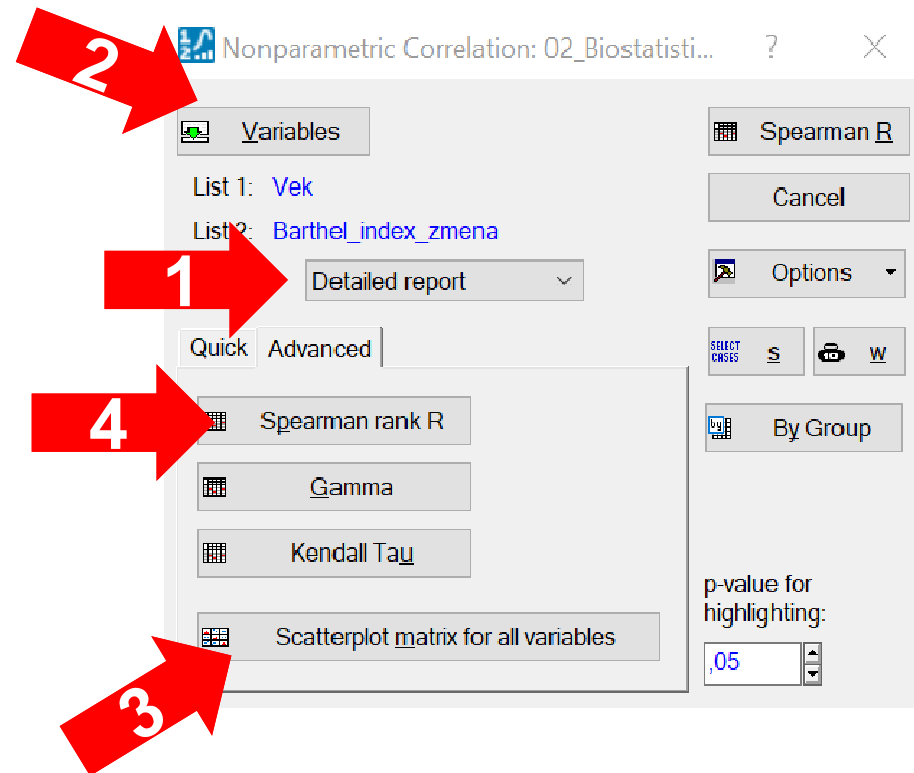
2

Nonparametric Correlation: 02_Biostatisti... ? X

Variables

Spearman R

List 1: Vek

Cancel

List 2: Barthel_index_zmena

1

Detailed report

Options

Quick Advanced

SELECT CASES S

W

4

Spearman rank R

By Group

Gamma

Kendall Tau

p-value for highlighting:

Scatterplot matrix for all variables

,05

3